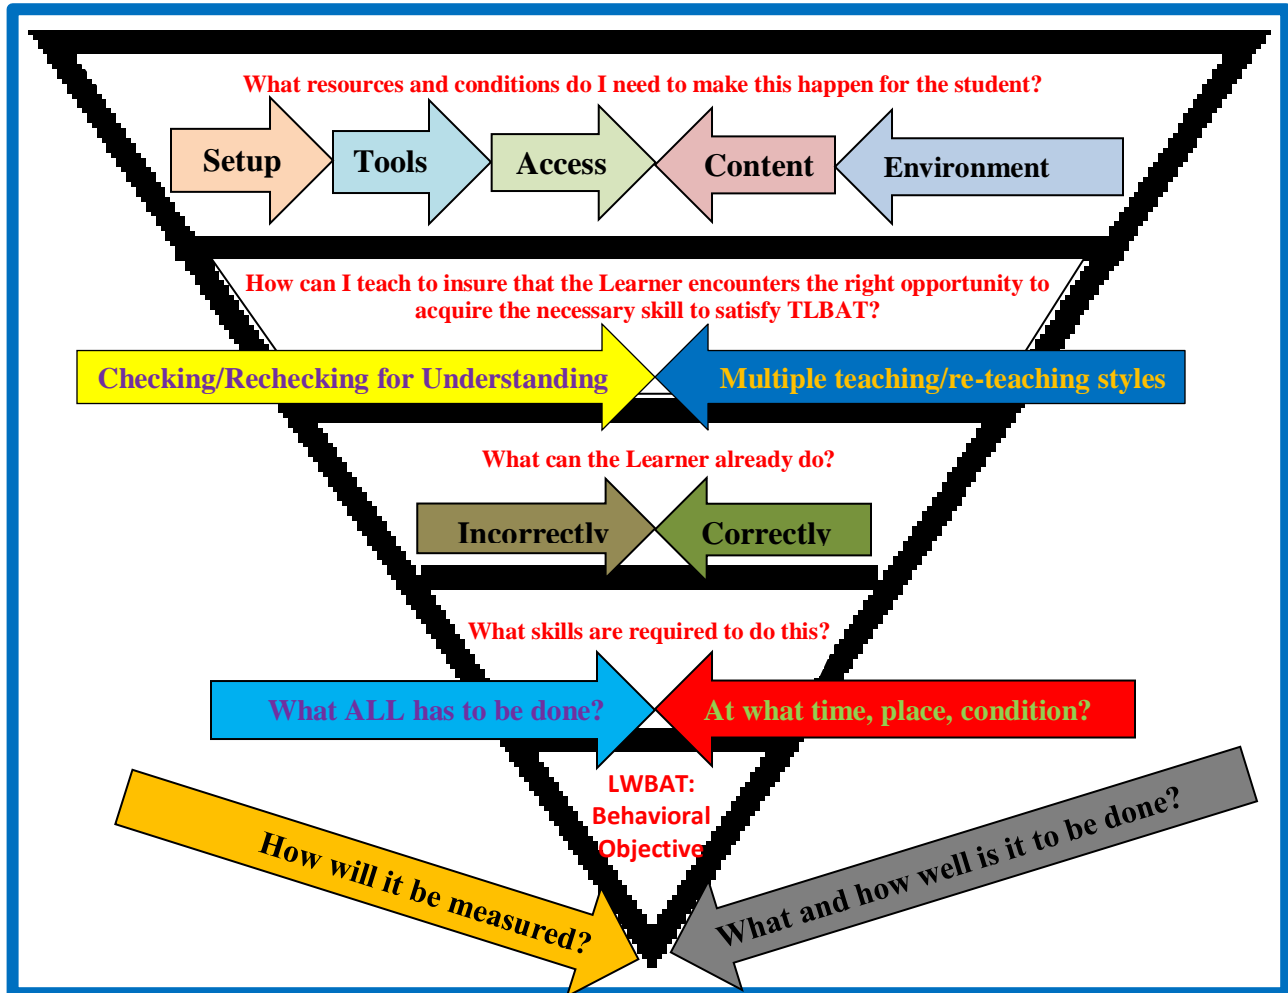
What resources and conditions do I need to make this happen for the student?

Setup

Tools

Access

Content

Environment

How can I teach to insure that the Learner encounters the right opportunity to acquire the necessary skill to satisfy TLBAT?

Checking/Rechecking for Understanding

Multiple teaching/re-teaching styles

What can the Learner already do?

Incorrectly

Correctly

What skills are required to do this?

What ALL has to be done?

At what time, place, condition?

LWBAT: Behavioral Objective

How will it be measured?

What and how well is it to be done?